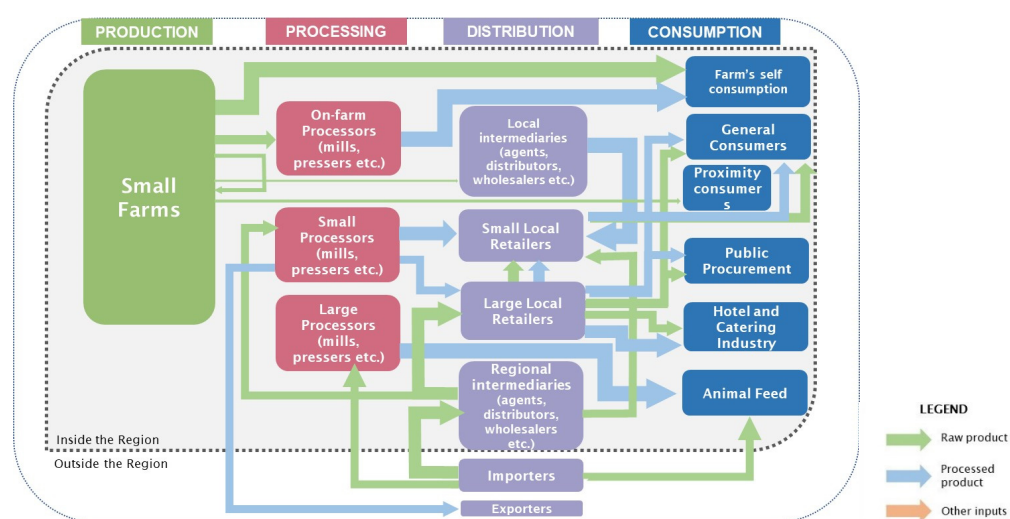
PRODUCTION
PROCESSING
DISTRIBUTION
CONSUMPTION

Small Farms

On-farm Processors (mills, pressers etc.)

Small Processors (mills, pressers etc.)

Large Processors (mills, pressers etc.)

Local intermediaries (agents, distributors, wholesalers etc.)

Small Local Retailers

Large Local Retailers

Regional intermediaries (agents, distributors, wholesalers etc.)

Importers

Exporters

Farm's self consumption

General Consumers

Proximity consumers

Public Procurement

Hotel and Catering Industry

Animal Feed

Inside the Region
Outside the Region

LEGEND
Raw product
Processed product
Other inputs